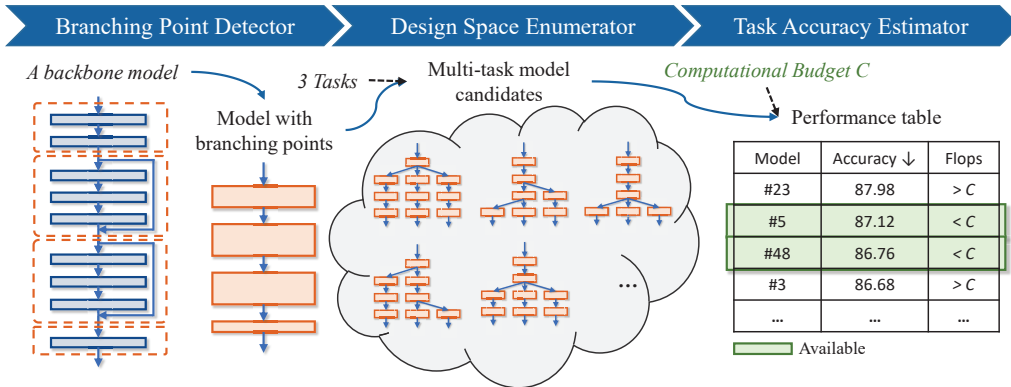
Branching Point Detector

Design Space Enumerator

Task Accuracy Estimator

A backbone model

Model with branching points

3 Tasks

Multi-task model candidates

Computational Budget C

Performance table

| Model | Accuracy ↓ | Flops |
|---|---|---|
| #23 | 87.98 | > C |
| #5 | 87.12 | < C |
| #48 | 86.76 | < C |
| #3 | 86.68 | > C |
| ... | ... | ... |

Available

...